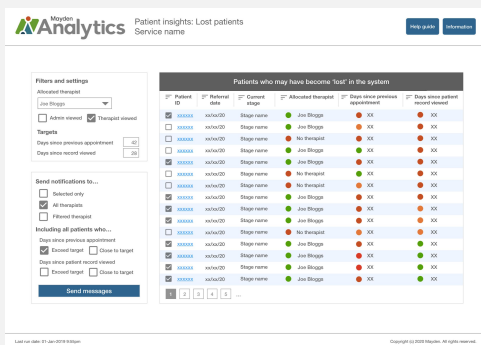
Mayden Analytics

Patient insights: Lost patients
Service name

Help guide Information

Filters and settings
Allocated therapist
Joe Bloggs
Admin viewed Therapist viewed
Targets
Days since previous appointment 42
Days since record viewed 28

Send notifications to...
Selected only
All therapists
Filtered therapist
Including all patients who...
Days since previous appointment
Exceed target Close to target
Days since patient record viewed
Exceed target Close to target
Send messages

Patients who may have become 'lost' in the system

| | Patient ID | Referral date | Current stage | Allocated therapist | Days since previous appointment | Days since patient record viewed |
|---|---|---|---|---|---|---|
| | XXXXXX | xx/xx/20 | Stage name | Joe Bloggs | XX | XX |
| | XXXXXX | xx/xx/20 | Stage name | Joe Bloggs | XX | XX |
| | XXXXXX | xx/xx/20 | Stage name | No therapist | XX | XX |
| | XXXXXX | xx/xx/20 | Stage name | Joe Bloggs | XX | XX |
| | XXXXXX | xx/xx/20 | Stage name | Joe Bloggs | XX | XX |
| | XXXXXX | xx/xx/20 | Stage name | No therapist | XX | XX |
| | XXXXXX | xx/xx/20 | Stage name | Joe Bloggs | XX | XX |
| | XXXXXX | xx/xx/20 | Stage name | No therapist | XX | XX |
| | XXXXXX | xx/xx/20 | Stage name | Joe Bloggs | XX | XX |
| | XXXXXX | xx/xx/20 | Stage name | Joe Bloggs | XX | XX |
| | XXXXXX | xx/xx/20 | Stage name | No therapist | XX | XX |
| | XXXXXX | xx/xx/20 | Stage name | Joe Bloggs | XX | XX |
| | XXXXXX | xx/xx/20 | Stage name | Joe Bloggs | XX | XX |
| | XXXXXX | xx/xx/20 | Stage name | Joe Bloggs | XX | XX |
| | XXXXXX | xx/xx/20 | Stage name | No therapist | XX | XX |

1 2 3 4 5 ...

Last run date: 01-Jan-2019 9:00pm
Copyright (c) 2009 Mayden. All rights reserved.